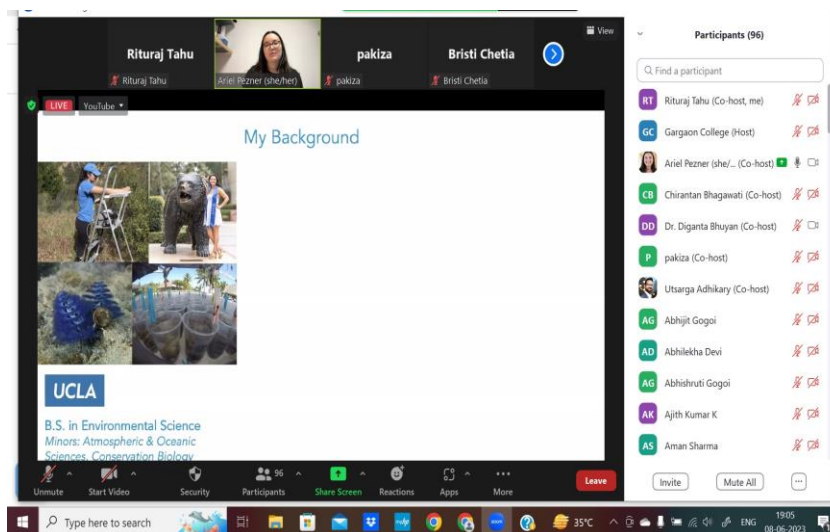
Rituraj Tahu
Rituraj Tahu
Ariel Pezner (she/her)
pakiza
pakiza
Bristi Chetia
Bristi Chetia
View

LIVE YouTube

My Background

UCLA

B.S. in Environmental Science
Minors: Atmospheric & Oceanic Sciences, Conservation Biology

Participants (96)

Find a participant

RT Rituraj Tahu (Co-host, me)
GC Gargaon College (Host)
Ariel Pezner (she/... (Co-host)
CB Chirantan Bhagawati (Co-host)
DD Dr. Diganta Bhuyan (Co-host)
P pakiza (Co-host)
Utsarga Adhikary (Co-host)
AG Abhijit Gogoi
AD Abhilekha Devi
AG Abhishruti Gogoi
AK Ajith Kumar K
AS Aman Sharma

Invite
Mute All

Unmute
Start Video
Security
96
Participants
Share Screen
Reactions
Apps
More
Leave

Type here to search
35°C
ENG
19:05
08-06-2023